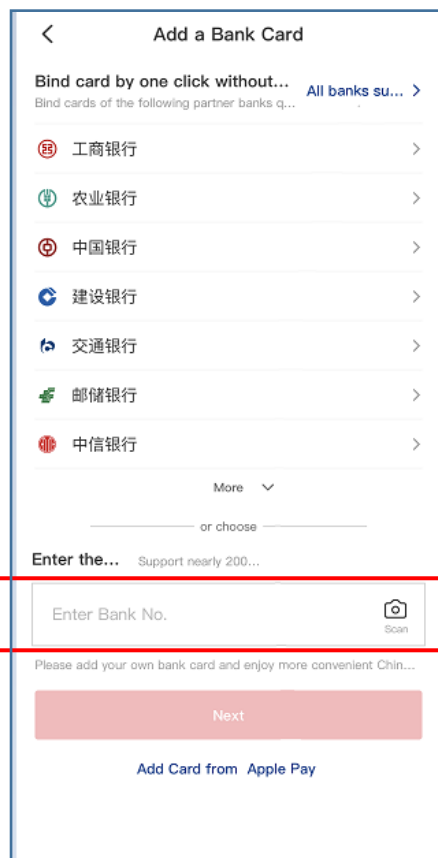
Add a Bank Card

Bind card by one click without...
Bind cards of the following partner banks q...
All banks su...

工商银行

农业银行

中国银行

建设银行

交通银行

邮储银行

中信银行

More

or choose

Enter the... Support nearly 200...

Enter Bank No.
Scan

Please add your own bank card and enjoy more convenient Chin...

Next

Add Card from Apple Pay